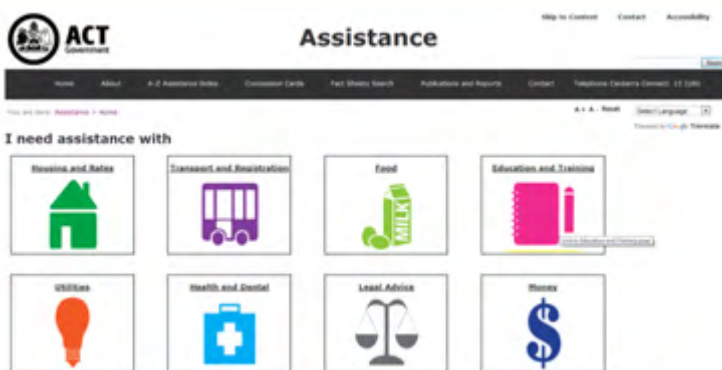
ACT Government

Assistance

Skip to Content Contact Accessibility

Home About A-Z Assistance Index Concession Cards Fact Sheets Search Publications and Reports Contact Telephone Canberra Connect: 13 22 81

You are here: Assistance > Home

A+ A- Reset Select Language

Powered by Google Translate

I need assistance with

Housing and Rates

Transport and Registration

Food

MILK

Education and Training

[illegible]

Utilities

Health and Dental

Legal Advice

Money

$